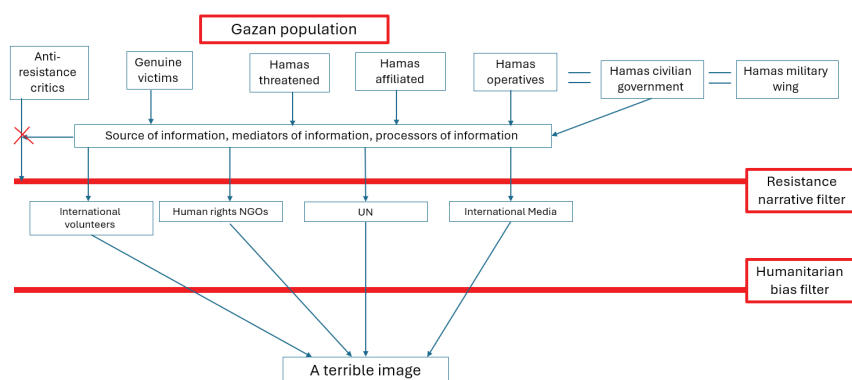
Gazan population

Anti-resistance critics

Genuine victims

Hamas threatened

Hamas affiliated

Hamas operatives

Hamas civilian government

Hamas military wing

Source of information, mediators of information, processors of information

Resistance narrative filter

International volunteers

Human rights NGOs

UN

International Media

Humanitarian bias filter

A terrible image